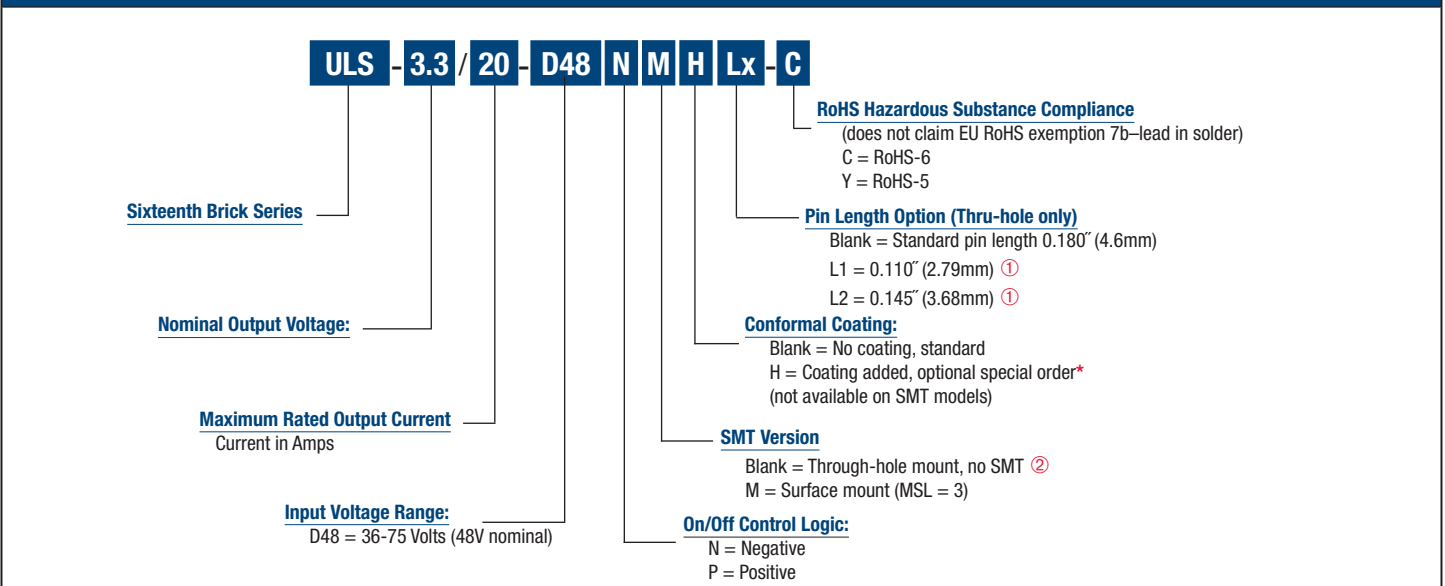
ULS - 3.3 / 20 - D48 N M H Lx - C

RoHS Hazardous Substance Compliance
(does not claim EU RoHS exemption 7b–lead in solder)
C = RoHS-6
Y = RoHS-5

Sixteenth Brick Series

Pin Length Option (Thru-hole only)
Blank = Standard pin length 0.180˝ (4.6mm)
L1 = 0.110˝ (2.79mm) ①
L2 = 0.145˝ (3.68mm) ①

Nominal Output Voltage:

Conformal Coating:
Blank = No coating, standard
H = Coating added, optional special order*
(not available on SMT models)

Maximum Rated Output Current
Current in Amps

SMT Version
Blank = Through-hole mount, no SMT ②
M = Surface mount (MSL = 3)

Input Voltage Range:
D48 = 36-75 Volts (48V nominal)

On/Off Control Logic:
N = Negative
P = Positive